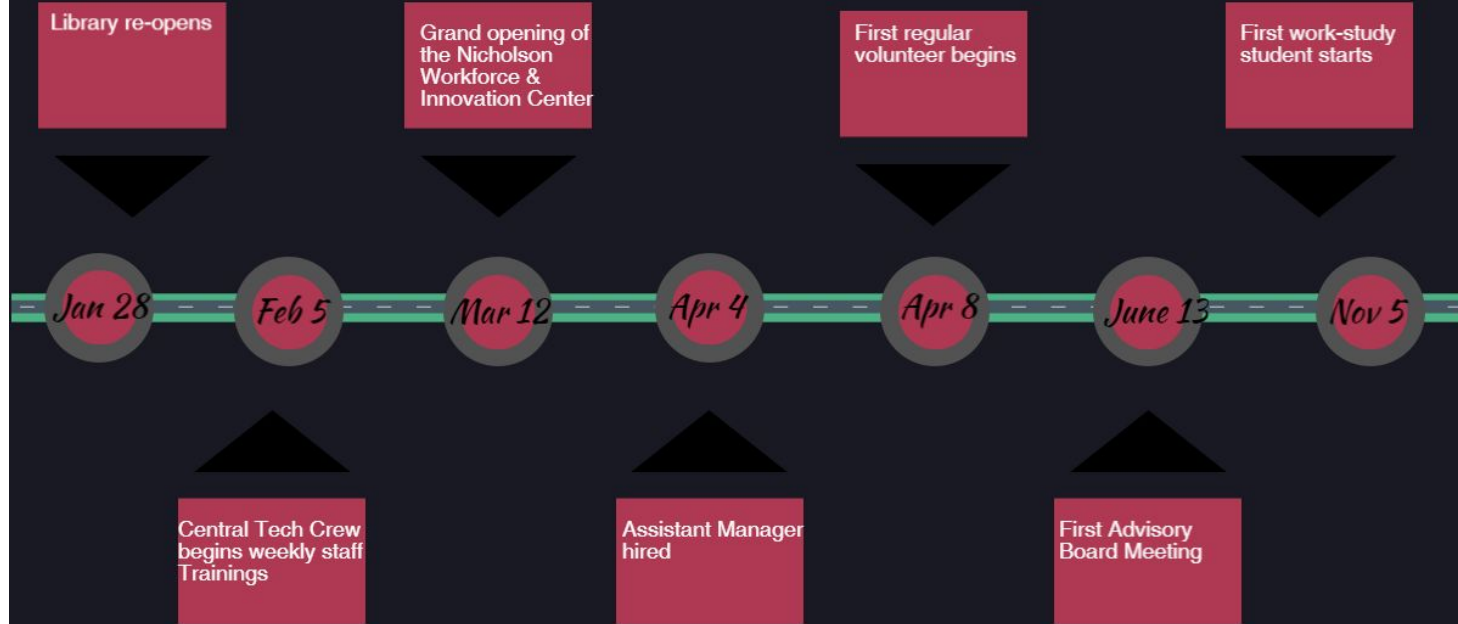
Library re-opens

Grand opening of the Nicholson Workforce & Innovation Center

First regular volunteer begins

First work-study student starts

Jan 28

Feb 5

Mar 12

Apr 4

Apr 8

June 13

Nov 5

Central Tech Crew begins weekly staff Trainings

Assistant Manager hired

First Advisory Board Meeting